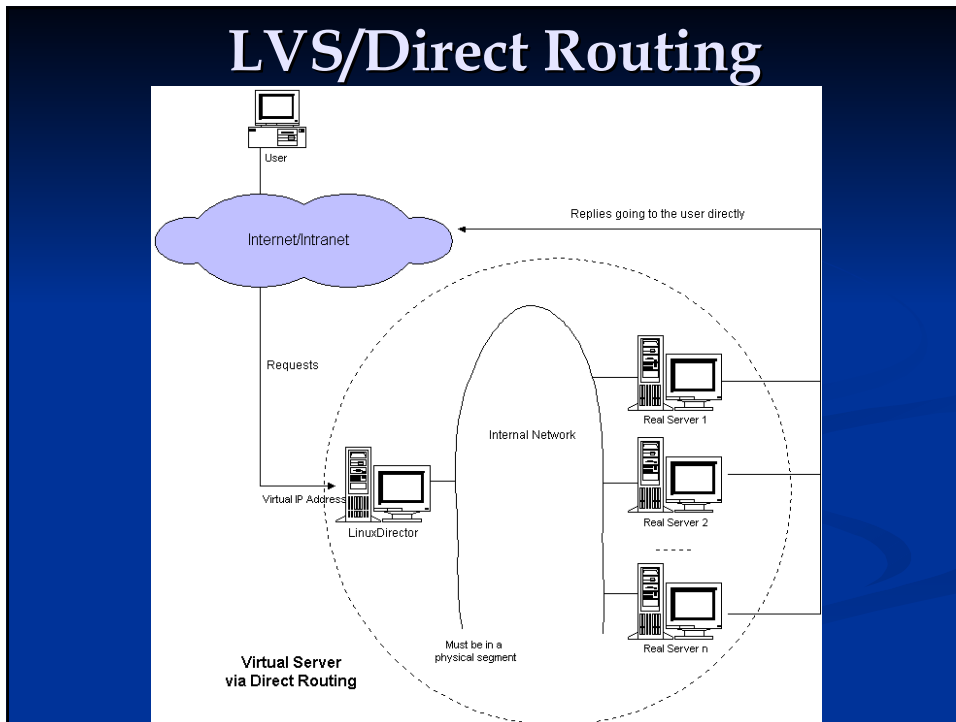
LVS/Direct Routing

User

Internet/Intranet

Replies going to the user directly

Requests

Internal Network

Real Server 1

Virtual IP Address

LinuxDirector

Real Server 2

Real Server n

Must be in a physical segment

Virtual Server via Direct Routing